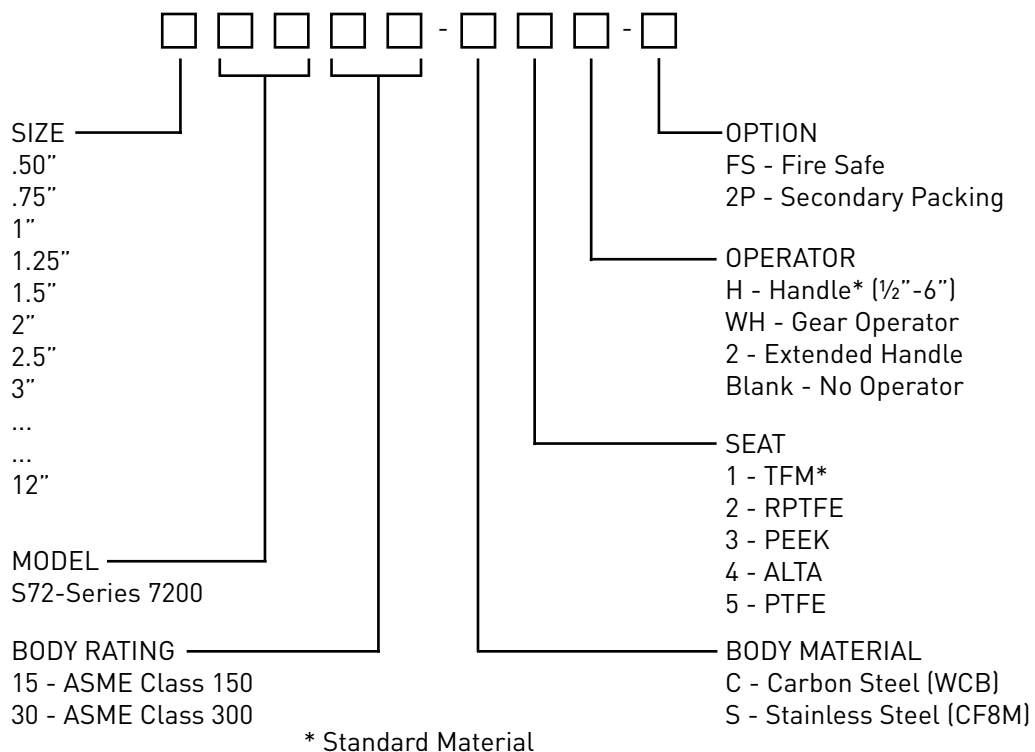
SIZE
.50"
.75"
1"
1.25"
1.5"
2"
2.5"
3"
...
...
12"

MODEL
S72-Series 7200

BODY RATING
15 - ASME Class 150
30 - ASME Class 300

OPTION
FS - Fire Safe
2P - Secondary Packing

OPERATOR
H - Handle* (½"-6")
WH - Gear Operator
2 - Extended Handle
Blank - No Operator

SEAT
1 - TFM*
2 - RPTFE
3 - PEEK
4 - ALTA
5 - PTFE

BODY MATERIAL
C - Carbon Steel (WCB)
S - Stainless Steel (CF8M)

* Standard Material